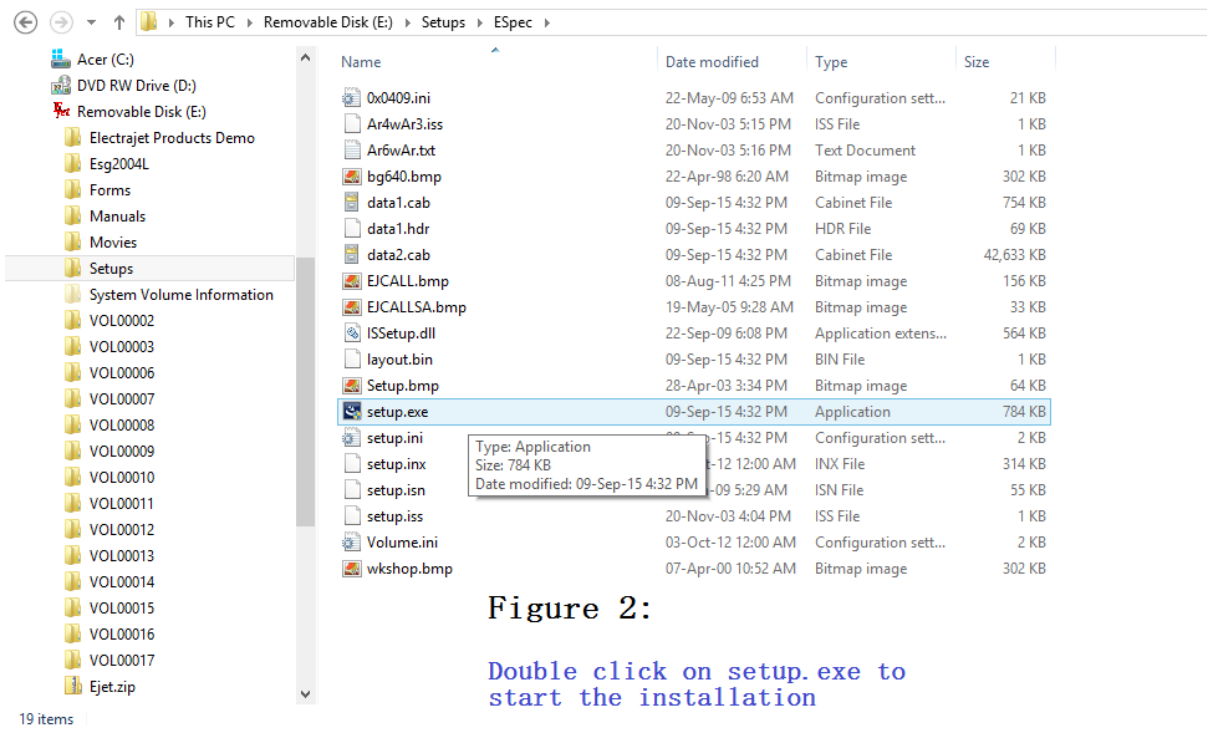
This PC › Removable Disk (E:) › Setups › ESpec

Acer (C:)
DVD RW Drive (D:)
Removable Disk (E:)
Electrajet Products Demo
Esg2004L
Forms
Manuals
Movies
Setups
System Volume Information
VOL00002
VOL00003
VOL00006
VOL00007
VOL00008
VOL00009
VOL00010
VOL00011
VOL00012
VOL00013
VOL00014
VOL00015
VOL00016
VOL00017
Ejet.zip

19 items

| Name | Date modified | Type | Size |
|---|---|---|---|
| 0x0409.ini | 22-May-09 6:53 AM | Configuration sett... | 21 KB |
| Ar4wAr3.iss | 20-Nov-03 5:15 PM | ISS File | 1 KB |
| Ar6wAr.txt | 20-Nov-03 5:16 PM | Text Document | 1 KB |
| bg640.bmp | 22-Apr-98 6:20 AM | Bitmap image | 302 KB |
| data1.cab | 09-Sep-15 4:32 PM | Cabinet File | 754 KB |
| data1.hdr | 09-Sep-15 4:32 PM | HDR File | 69 KB |
| data2.cab | 09-Sep-15 4:32 PM | Cabinet File | 42,633 KB |
| EJCALL.bmp | 08-Aug-11 4:25 PM | Bitmap image | 156 KB |
| EJCALLSA.bmp | 19-May-05 9:28 AM | Bitmap image | 33 KB |
| ISSetup.dll | 22-Sep-09 6:08 PM | Application extens... | 564 KB |
| layout.bin | 09-Sep-15 4:32 PM | BIN File | 1 KB |
| Setup.bmp | 28-Apr-03 3:34 PM | Bitmap image | 64 KB |
| setup.exe | 09-Sep-15 4:32 PM | Application | 784 KB |
| setup.ini | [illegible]-15 4:32 PM | Configuration sett... | 2 KB |
| setup.inx | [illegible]-12 12:00 AM | INX File | 314 KB |
| setup.isn | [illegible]-09 5:29 AM | ISN File | 55 KB |
| setup.iss | 20-Nov-03 4:04 PM | ISS File | 1 KB |
| Volume.ini | 03-Oct-12 12:00 AM | Configuration sett... | 2 KB |
| wkshop.bmp | 07-Apr-00 10:52 AM | Bitmap image | 302 KB |

Type: Application
Size: 784 KB
Date modified: 09-Sep-15 4:32 PM

Figure 2:

Double click on setup.exe to start the installation